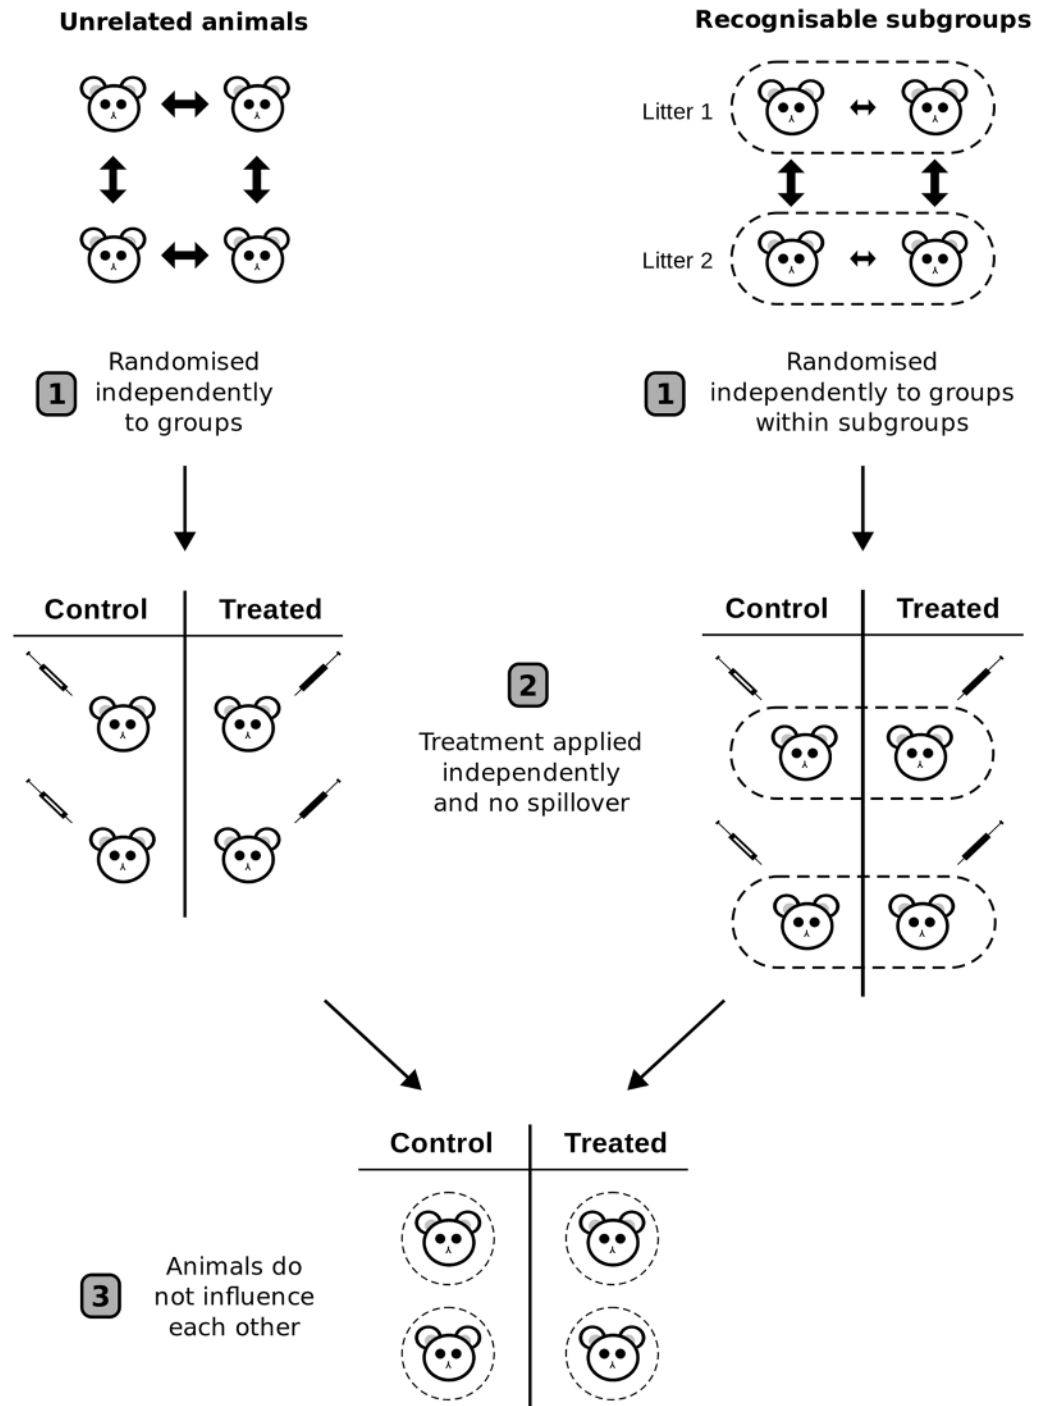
Unrelated animals

Recognisable subgroups

Litter 1

Litter 2

1 Randomised independently to groups

1 Randomised independently to groups within subgroups

| Control | Treated |
|---|---|

2 Treatment applied independently and no spillover

| Control | Treated |
|---|---|

| Control | Treated |
|---|---|

3 Animals do not influence each other